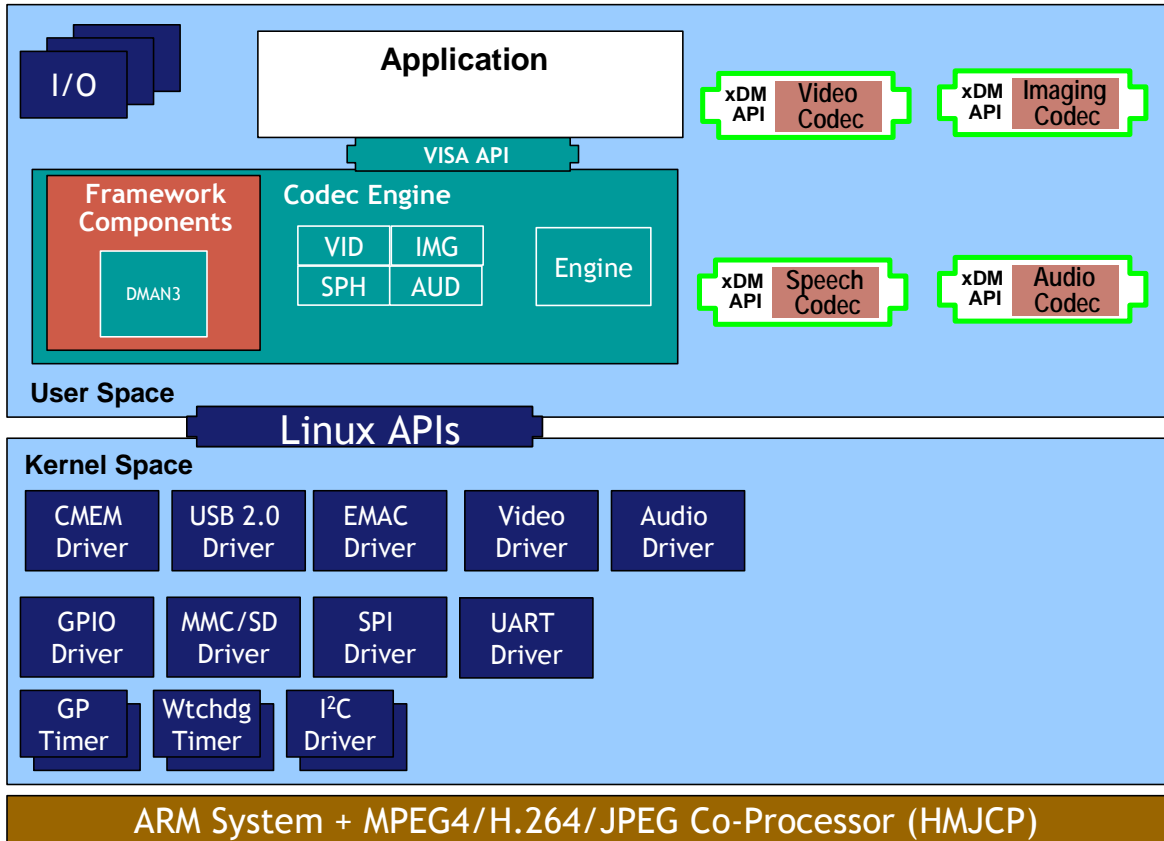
I/O

Application

VISA API

xDM API Video Codec

xDM API Imaging Codec

Framework Components

DMAN3

Codec Engine

| VID | IMG |
|---|---|
| SPH | AUD |

Engine

xDM API Speech Codec

xDM API Audio Codec

User Space

Linux APIs

Kernel Space

CMEM Driver

USB 2.0 Driver

EMAC Driver

Video Driver

Audio Driver

GPIO Driver

MMC/SD Driver

SPI Driver

UART Driver

GP Timer

Wtchdg Timer

$I^2C$ Driver

ARM System + MPEG4/H.264/JPEG Co-Processor (HMJCP)